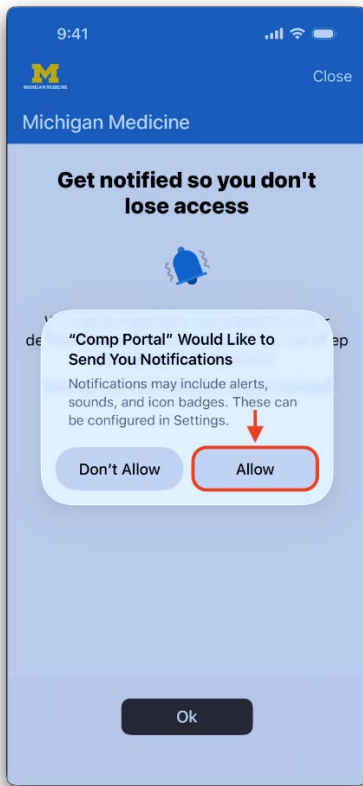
9:41

M
MICHIGAN MEDICINE

Close

Michigan Medicine

Get notified so you don't lose access

W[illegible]
de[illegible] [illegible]ep

"Comp Portal" Would Like to Send You Notifications

Notifications may include alerts, sounds, and icon badges. These can be configured in Settings.

Don't Allow

Allow

Ok